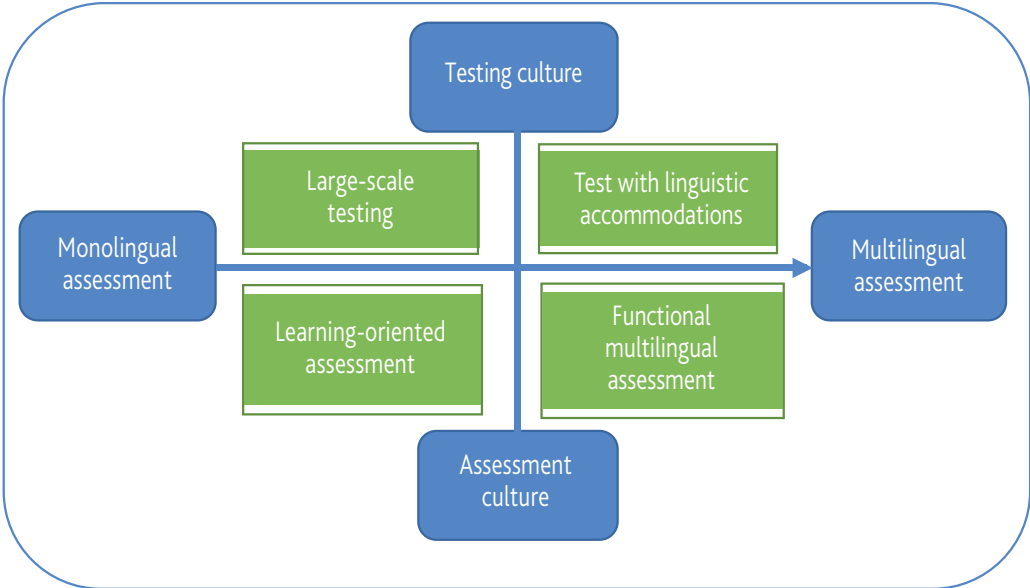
Testing culture

Monolingual assessment

Large-scale testing

Test with linguistic accommodations

Multilingual assessment

Learning-oriented assessment

Functional multilingual assessment

Assessment culture